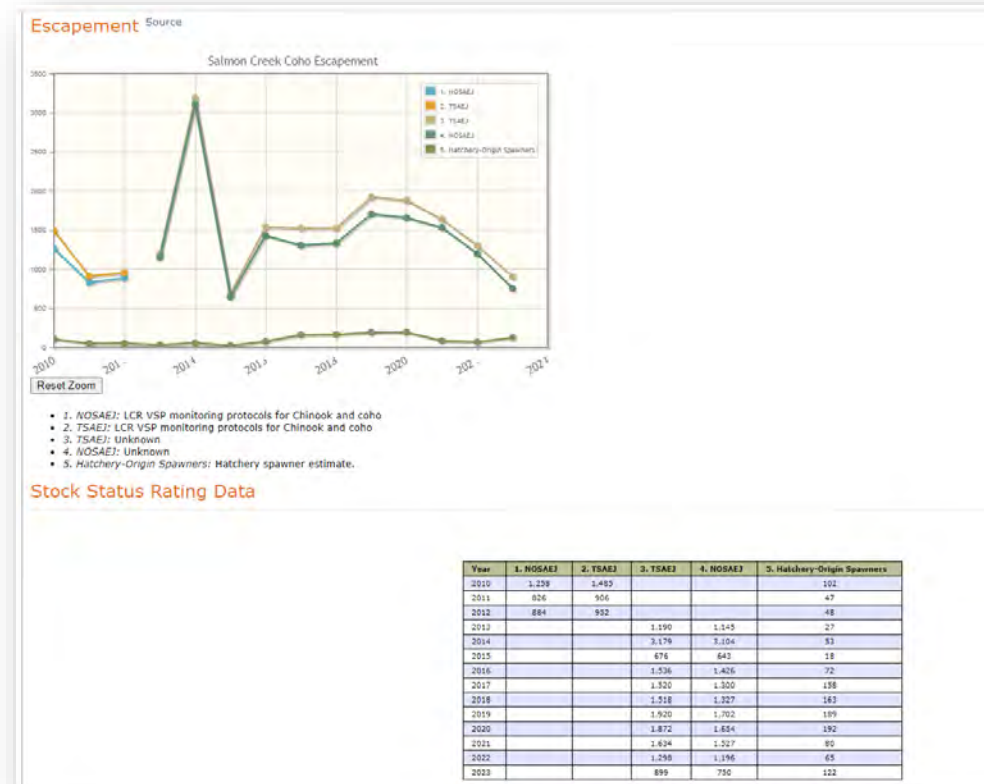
Escapement Source

Salmon Creek Coho Escapement

3500
3000
2500
2000
1500
1000
500
0

1. NOSAEJ
2. TSAEJ
3. TSAEJ
4. NOSAEJ
5. Hatchery-Origin Spawners

2010 201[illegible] 2014 201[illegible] 2018 2020 202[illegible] 2021

Reset Zoom

- 1. NOSAEJ: LCR VSP monitoring protocols for Chinook and coho
- 2. TSAEJ: LCR VSP monitoring protocols for Chinook and coho
- 3. TSAEJ: Unknown
- 4. NOSAEJ: Unknown
- 5. Hatchery-Origin Spawners: Hatchery spawner estimate.

Stock Status Rating Data

| Year | 1. NOSAEJ | 2. TSAEJ | 3. TSAEJ | 4. NOSAEJ | 5. Hatchery-Origin Spawners |
|---|---|---|---|---|---|
| 2010 | 1,258 | 1,483 | | | 102 |
| 2011 | 826 | 906 | | | 47 |
| 2012 | 884 | 952 | | | 48 |
| 2013 | | | 1,190 | 1,145 | 27 |
| 2014 | | | 3,179 | 3,104 | 53 |
| 2015 | | | 676 | 643 | 18 |
| 2016 | | | 1,536 | 1,426 | 72 |
| 2017 | | | 1,520 | 1,300 | 158 |
| 2018 | | | 1,518 | 1,327 | 163 |
| 2019 | | | 1,920 | 1,702 | 189 |
| 2020 | | | 1,872 | 1,654 | 192 |
| 2021 | | | 1,634 | 1,527 | 80 |
| 2022 | | | 1,298 | 1,196 | 65 |
| 2023 | | | 899 | 750 | 122 |